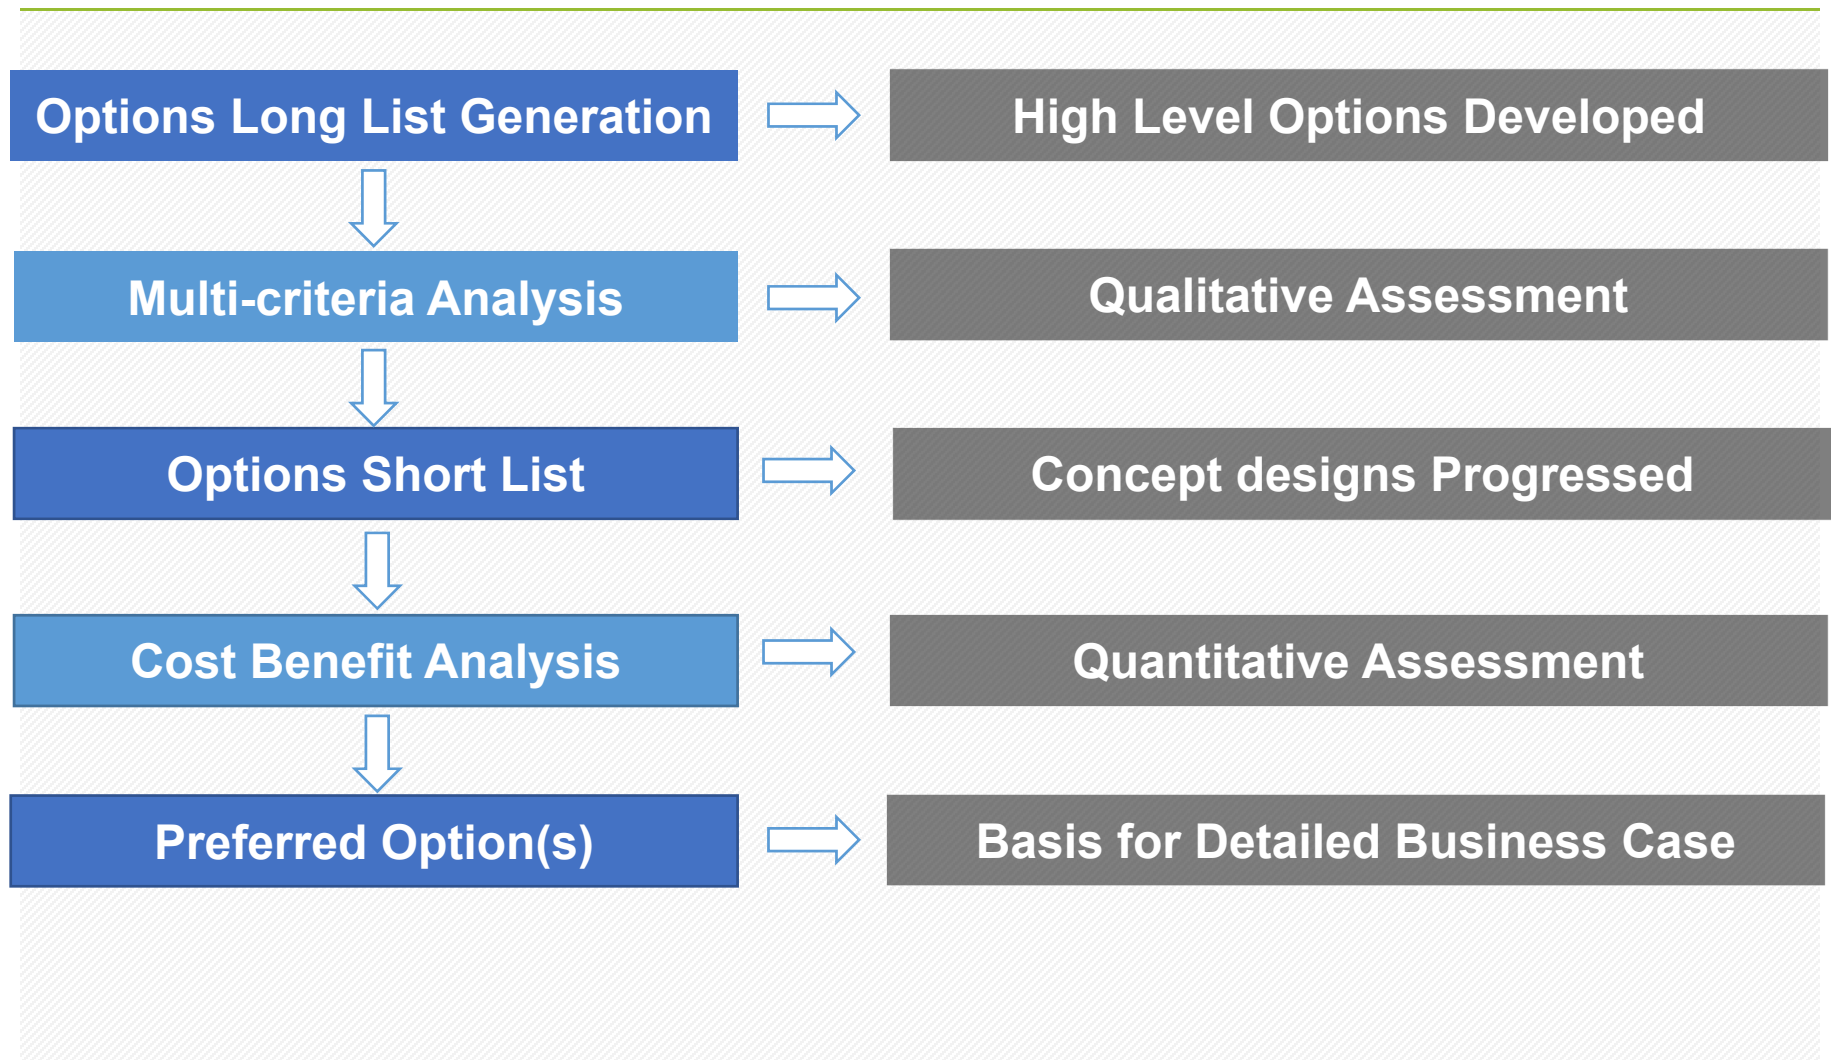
Options Long List Generation

High Level Options Developed

Multi-criteria Analysis

Qualitative Assessment

Options Short List

Concept designs Progressed

Cost Benefit Analysis

Quantitative Assessment

Preferred Option(s)

Basis for Detailed Business Case